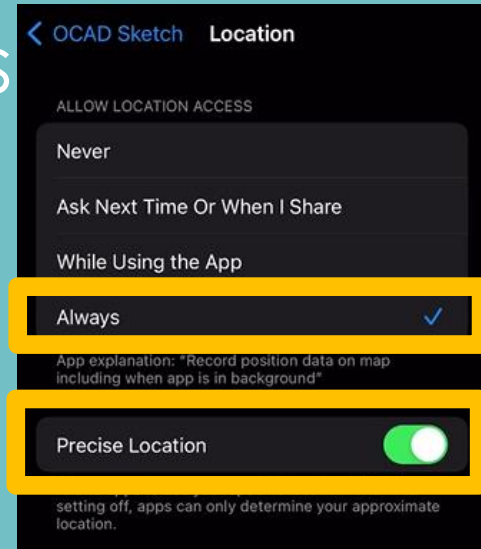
< OCAD Sketch Location

ALLOW LOCATION ACCESS

Never

Ask Next Time Or When I Share

While Using the App

Always ✓

App explanation: "Record position data on map including when app is in background"

Precise Location

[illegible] setting off, apps can only determine your approximate location.